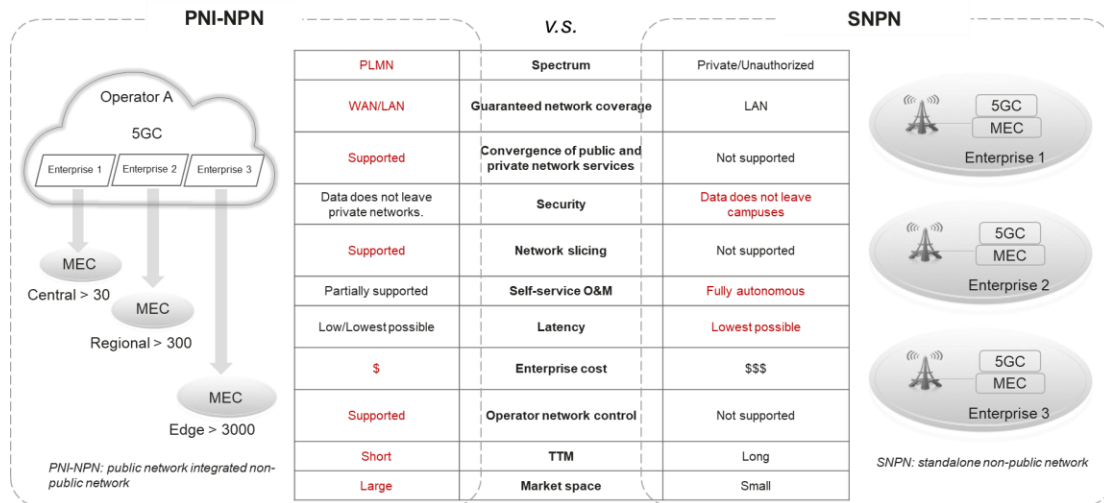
PNI-NPN

Operator A

5GC

Enterprise 1

Enterprise 2

Enterprise 3

MEC

Central > 30

MEC

Regional > 300

MEC

Edge > 3000

PNI-NPN: public network integrated non-public network

V.S.

| PLMN | Spectrum | Private/Unauthorized |
|---|---|---|
| WAN/LAN | Guaranteed network coverage | LAN |
| Supported | Convergence of public and private network services | Not supported |
| Data does not leave private networks. | Security | Data does not leave campuses |
| Supported | Network slicing | Not supported |
| Partially supported | Self-service O&M | Fully autonomous |
| Low/Lowest possible | Latency | Lowest possible |
| $ | Enterprise cost | $$$ |
| Supported | Operator network control | Not supported |
| Short | TTM | Long |
| Large | Market space | Small |

SNPN

5GC

MEC

Enterprise 1

5GC

MEC

Enterprise 2

5GC

MEC

Enterprise 3

SNPN: standalone non-public network